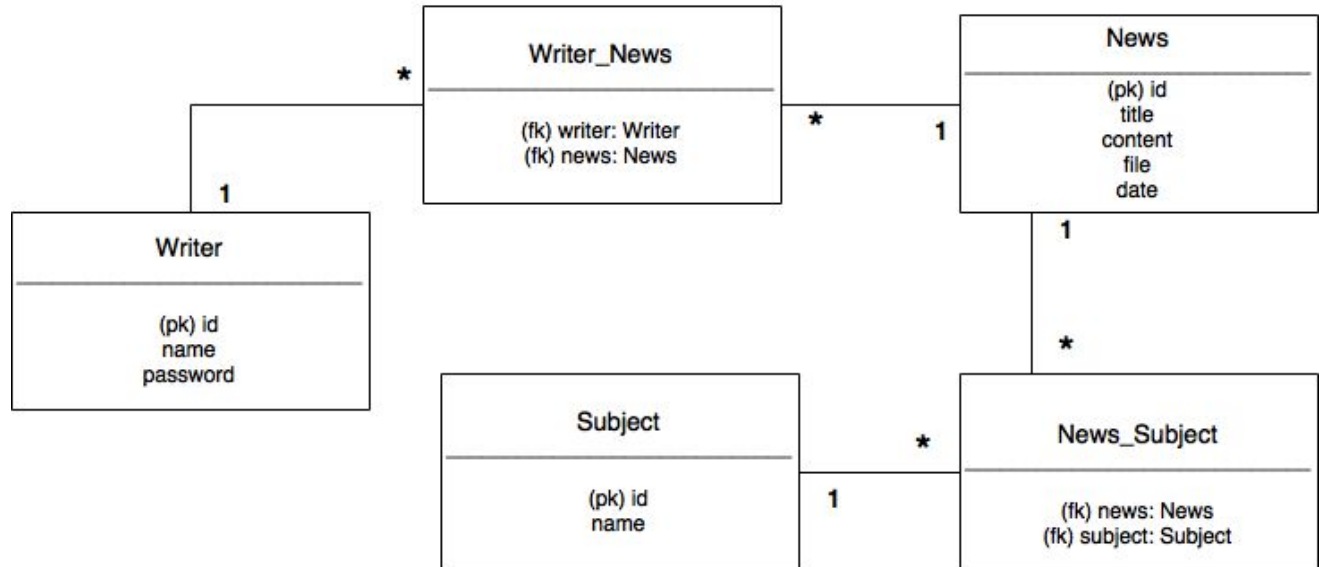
*

Writer_News

(fk) writer: Writer
(fk) news: News

*

1

News

(pk) id
title
content
file
date

1

Writer

(pk) id
name
password

1

*

Subject

(pk) id
name

1

*

News_Subject

(fk) news: News
(fk) subject: Subject